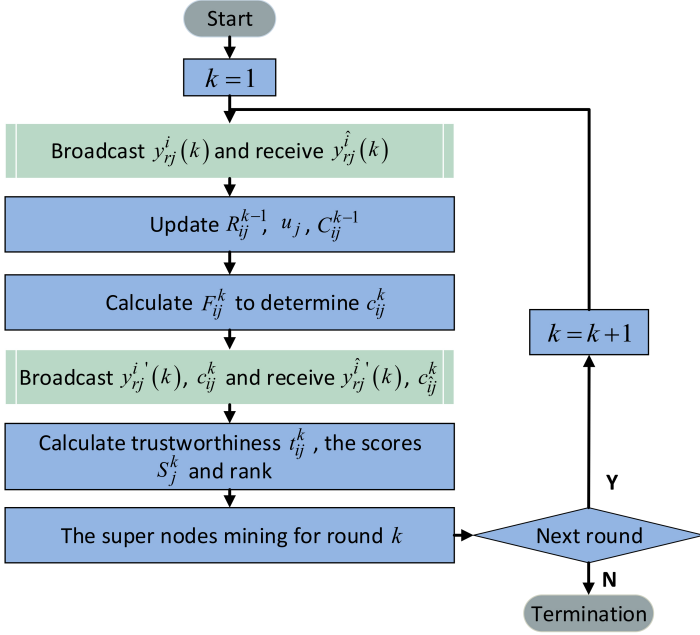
Start

$k=1$

Broadcast $y_{rj}^{i}(k)$ and receive $y_{rj}^{\hat{i}}(k)$

Update $R_{ij}^{k-1}$, $u_j$, $C_{ij}^{k-1}$

Calculate $F_{ij}^{k}$ to determine $c_{ij}^{k}$

Broadcast $y_{rj}^{i}{}'(k)$, $c_{ij}^{k}$ and receive $y_{rj}^{\hat{i}}{}'(k)$, $c_{\hat{i}j}^{k}$

Calculate trustworthiness $t_{ij}^{k}$, the scores $S_j^k$ and rank

The super nodes mining for round $k$

Next round

Y

N

$k=k+1$

Termination